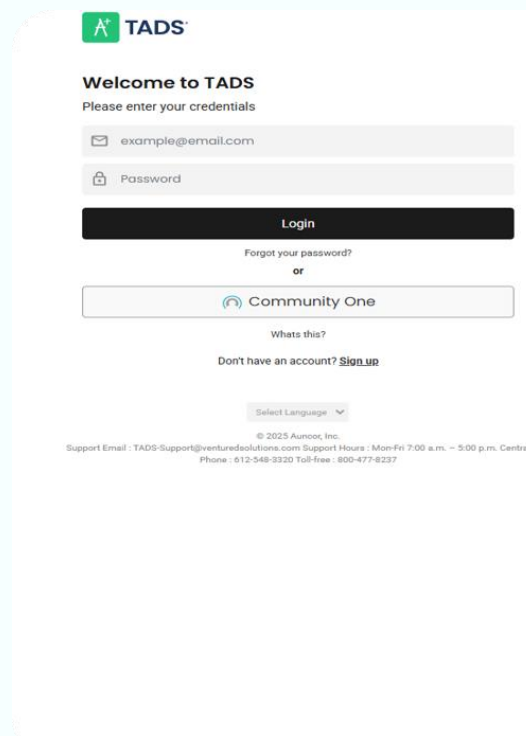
TADS

Welcome to TADS
Please enter your credentials

example@email.com

Password

Login

Forgot your password?
or

Community One

Whats this?

Don't have an account? Sign up

Select Language

© 2025 Auncor, Inc.
Support Email : TADS-Support@venturedsolutions.com Support Hours : Mon-Fri 7:00 a.m. – 5:00 p.m. Centra
Phone : 612-548-3320 Toll-free : 800-477-8237